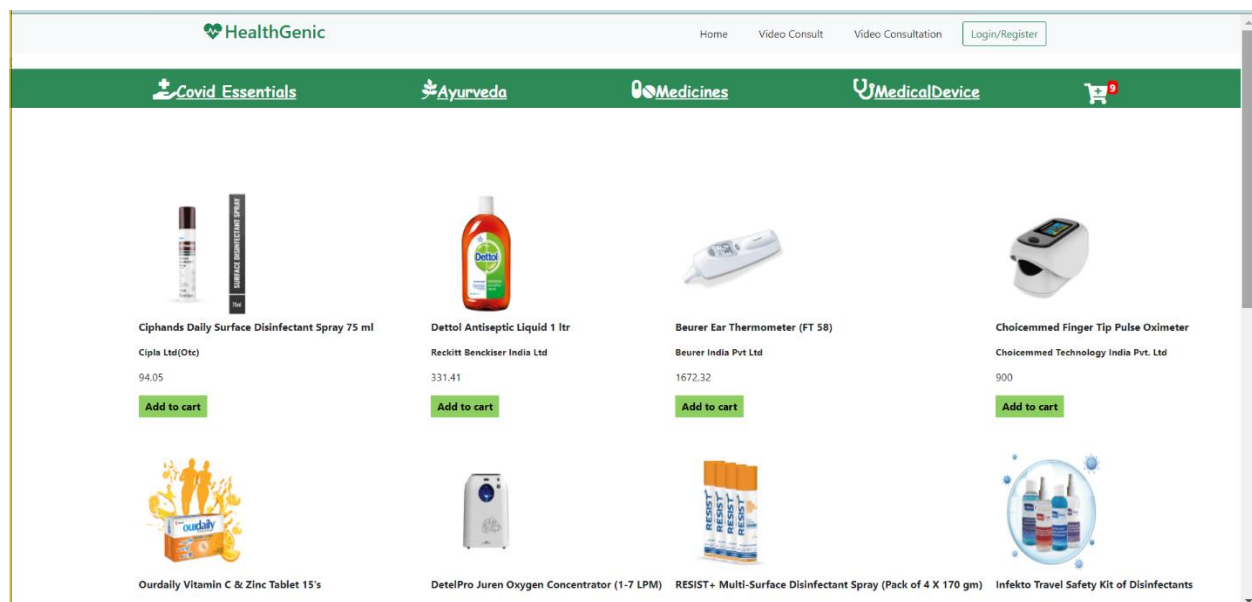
HealthGenic

Home Video Consult Video Consultation Login/Register

Covid Essentials Ayurveda Medicines MedicalDevice 9

SURFACE DISINFECTANT SPRAY

Ciphands Daily Surface Disinfectant Spray 75 ml
Cipla Ltd(Otc)
94.05
Add to cart

Dettol

Dettol Antiseptic Liquid 1 ltr
Reckitt Benckiser India Ltd
331.41
Add to cart

Beurer Ear Thermometer (FT 58)
Beurer India Pvt Ltd
1672.32
Add to cart

Choicemmed Finger Tip Pulse Oximeter
Choicemmed Technology India Pvt. Ltd
900
Add to cart

oudaily

Ourdaily Vitamin C & Zinc Tablet 15's

DetelPro Juren Oxygen Concentrator (1-7 LPM)

RESIST RESIST RESIST RESIST

RESIST+ Multi-Surface Disinfectant Spray (Pack of 4 X 170 gm)

Infekto Travel Safety Kit of Disinfectants